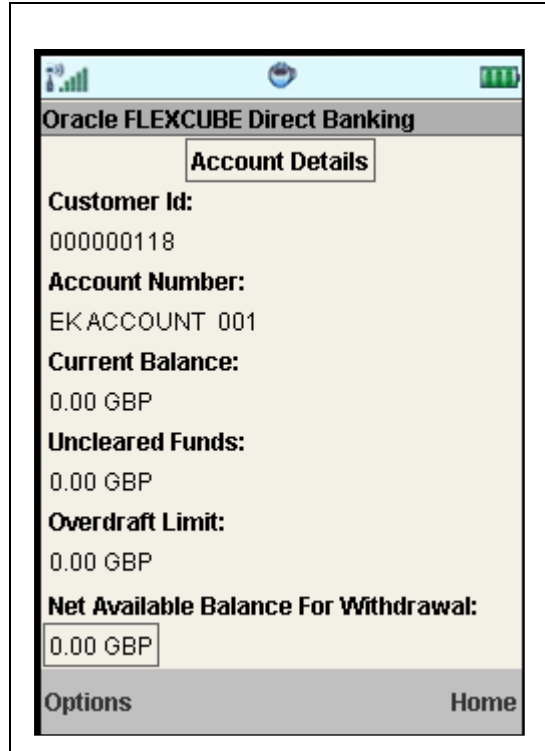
Oracle FLEXCUBE Direct Banking

Account Details

Customer Id:

000000118

Account Number:

EKACCOUNT 001

Current Balance:

0.00 GBP

Uncleared Funds:

0.00 GBP

Overdraft Limit:

0.00 GBP

Net Available Balance For Withdrawal:

0.00 GBP

Options

Home